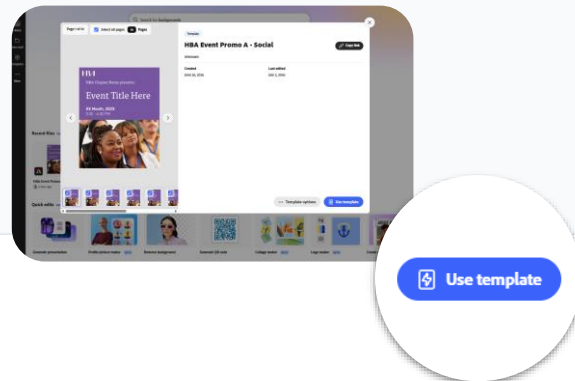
Search for Backgrounds

Pages (of 6)

Select all pages

Pages

Template

HBA Event Promo A - Social

Copy link

Unknown

Created

Last edited

HBA

HBA Organization presents

Event Title Here

03 Month, 2026

Recent files

Quick edits

Template options

Use template

Use template